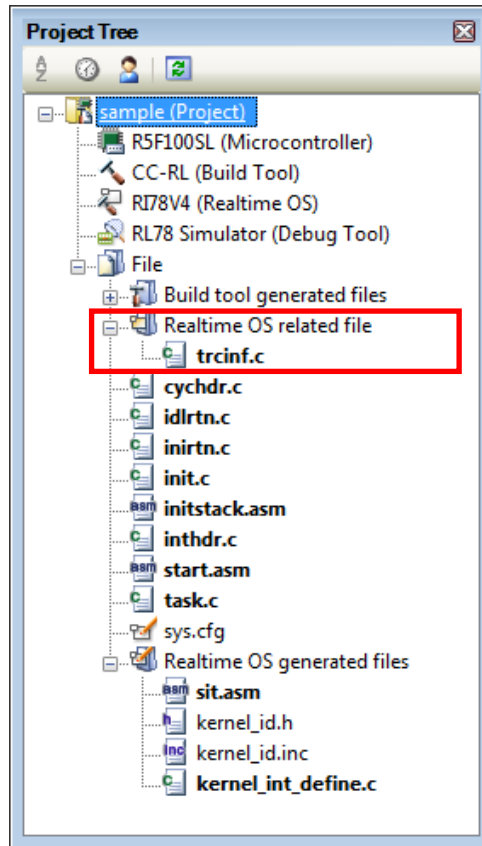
Project Tree

sample (Project)
R5F100SL (Microcontroller)
CC-RL (Build Tool)
RI78V4 (Realtime OS)
RL78 Simulator (Debug Tool)
File
Build tool generated files
Realtime OS related file
trcinf.c
cychdr.c
idlrtn.c
inirtn.c
init.c
initstack.asm
inthdr.c
start.asm
task.c
sys.cfg
Realtime OS generated files
sit.asm
kernel_id.h
kernel_id.inc
kernel_int_define.c